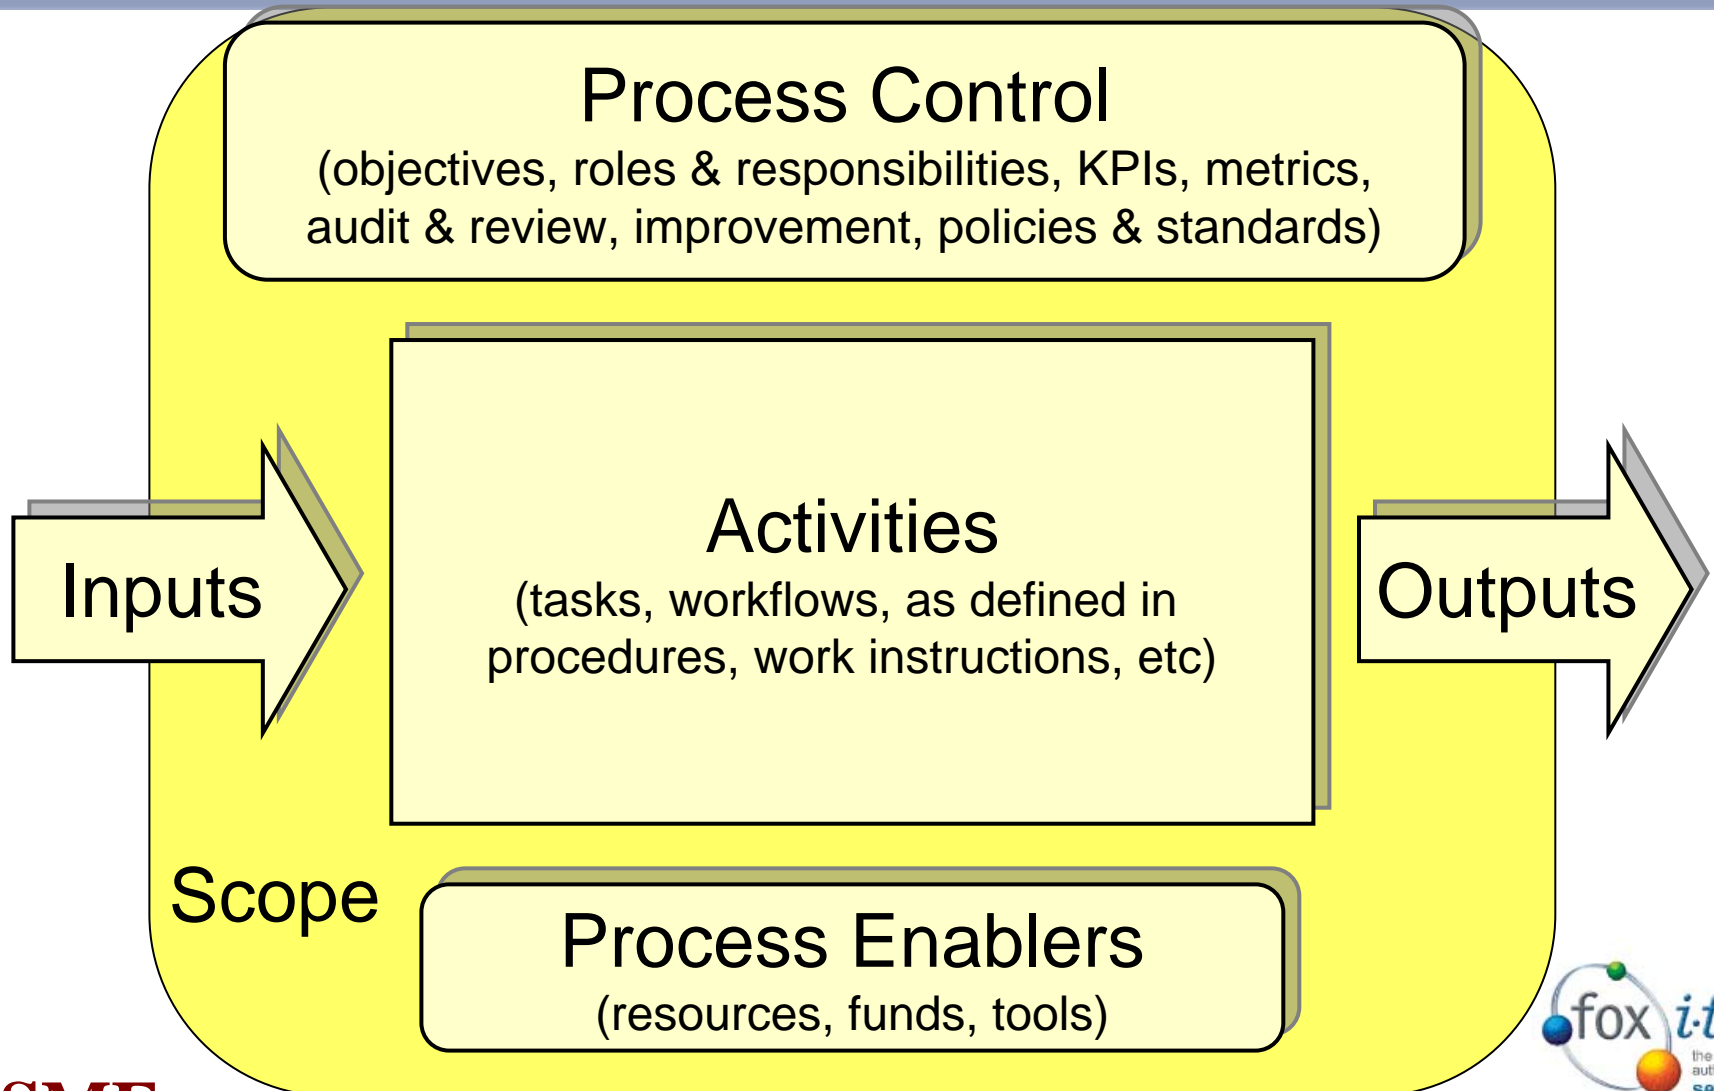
Process Control
(objectives, roles & responsibilities, KPIs, metrics, audit & review, improvement, policies & standards)

Inputs

Activities
(tasks, workflows, as defined in procedures, work instructions, etc)

Outputs

Scope

Process Enablers
(resources, funds, tools)

fox i·t

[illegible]